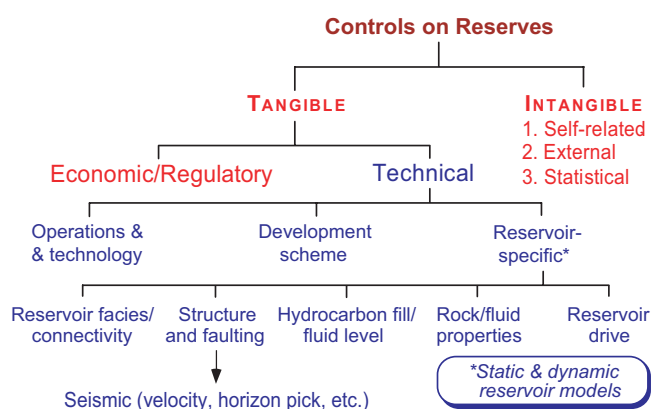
Controls on Reserves

TANGIBLE

INTANGIBLE
1. Self-related
2. External
3. Statistical

Economic/Regulatory

Technical

Operations &
& technology

Development
scheme

Reservoir-
specific*

Reservoir facies/
connectivity

Structure
and faulting

Hydrocarbon fill/
fluid level

Rock/fluid
properties

Reservoir
drive

*Static & dynamic
reservoir models

Seismic (velocity, horizon pick, etc.)